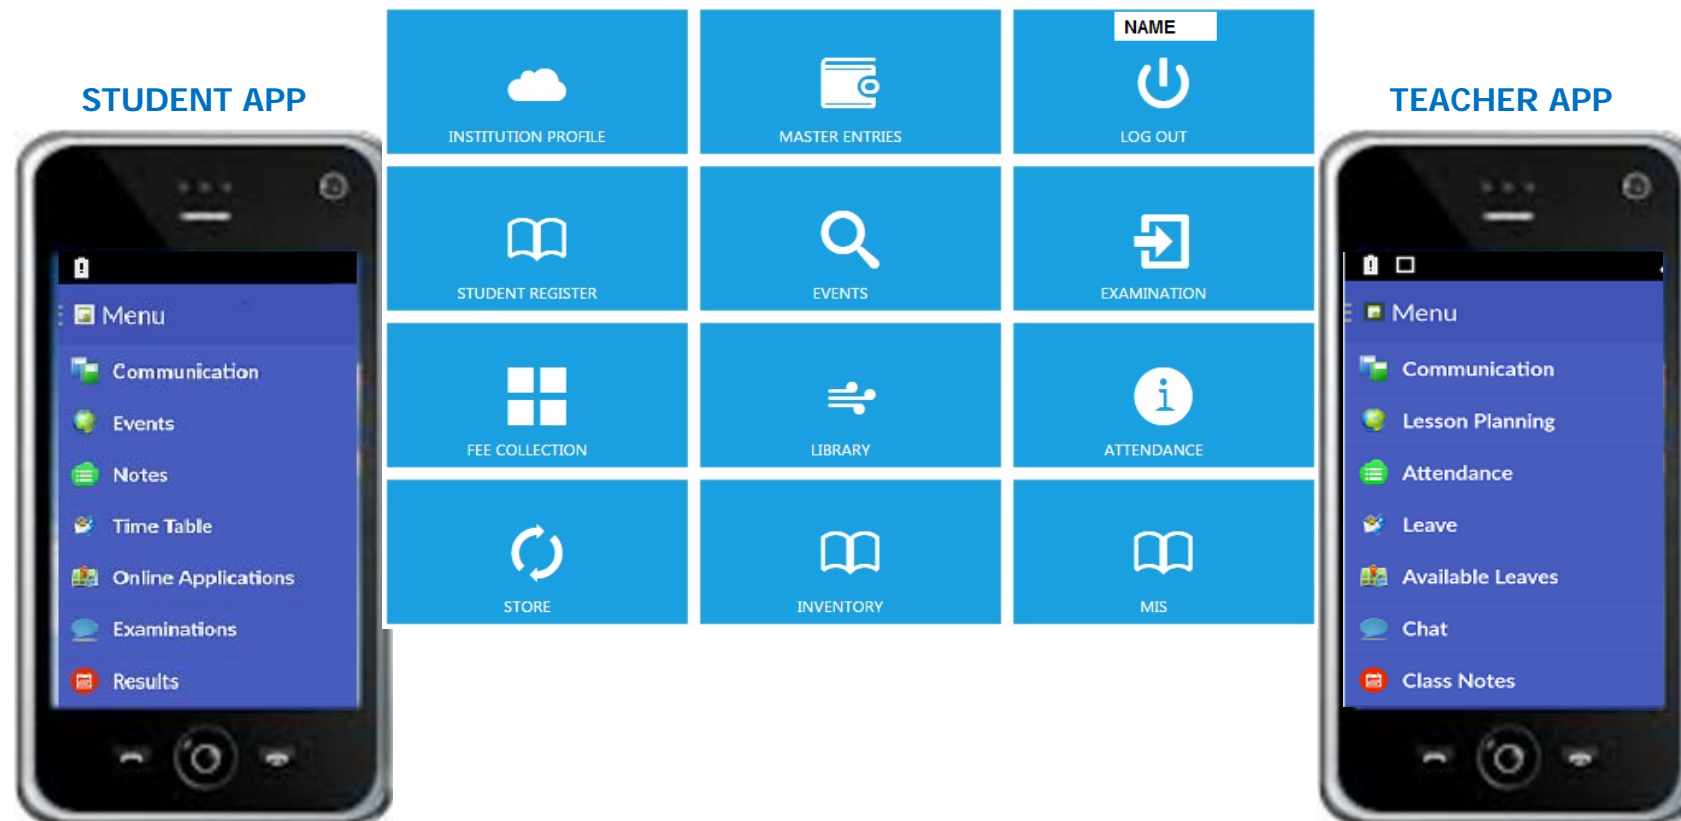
STUDENT APP

Menu

Communication

Events

Notes

Time Table

Online Applications

Examinations

Results

INSTITUTION PROFILE

MASTER ENTRIES

NAME

LOG OUT

STUDENT REGISTER

EVENTS

EXAMINATION

FEE COLLECTION

LIBRARY

ATTENDANCE

STORE

INVENTORY

MIS

TEACHER APP

Menu

Communication

Lesson Planning

Attendance

Leave

Available Leaves

Chat

Class Notes